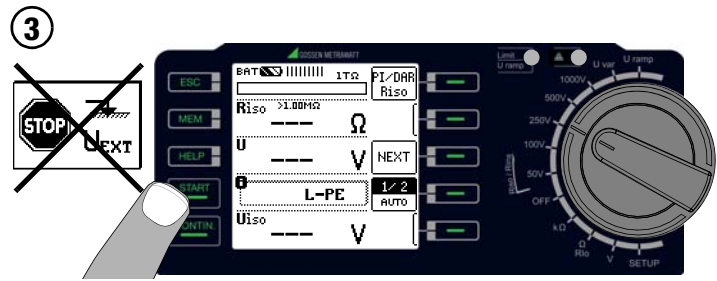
3

STOP
UEXT

ESC
MEM
HELP
START
CONTIN.

GOSSEN METRAWATT

BAT 1TΩ
PI/DAR Riso
Riso >1.00MΩ
--- Ω
U
--- V
NEXT
L-PE
1/2 AUTO
Uiso
--- V

Limit
U ramp

U var
U ramp
1000V
500V
250V
100V
50V
Riso / Rlim
OFF
kΩ
Rlo
V
SETUP